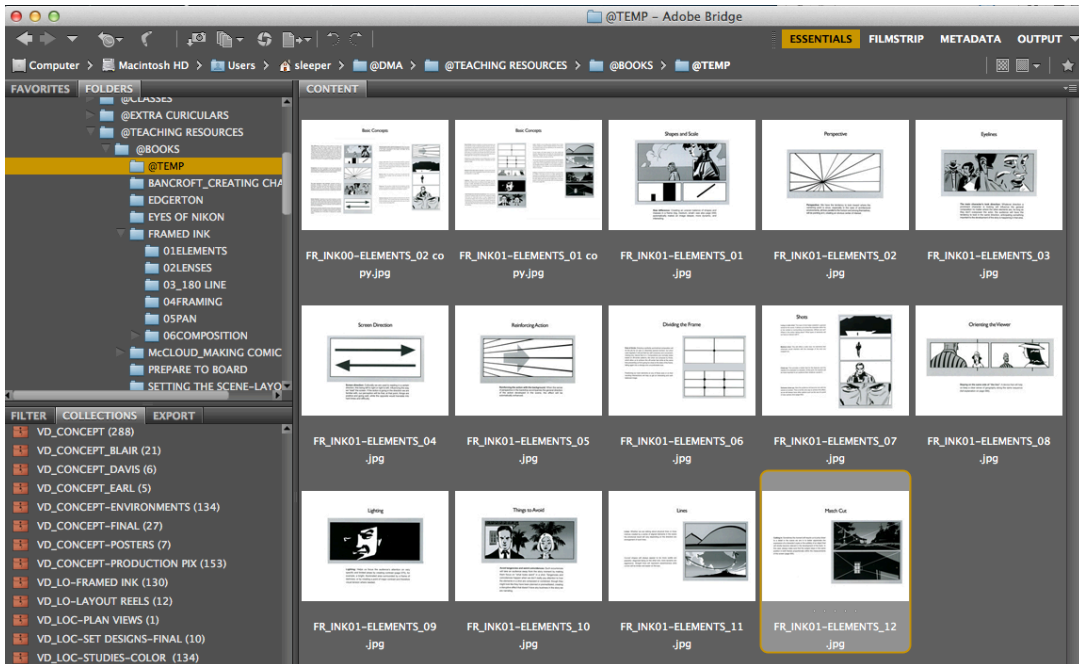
@TEMP – Adobe Bridge

ESSENTIALS FILMSTRIP METADATA OUTPUT

Computer > Macintosh HD > Users > sleeper > @DMA > @TEACHING RESOURCES > @BOOKS > @TEMP

FAVORITES FOLDERS

@CLASSES
@EXTRA CURICULARS
@TEACHING RESOURCES
@BOOKS
@TEMP
BANCROFT_CREATING CHA
EDGERTON
EYES OF NIKON
FRAMED INK
01ELEMENTS
02LENSES
03_180 LINE
04FRAMING
05PAN
06COMPOSITION
McCLOUD_MAKING COMIC
PREPARE TO BOARD
SETTING THE SCENE-LAYO

FILTER COLLECTIONS EXPORT

VD_CONCEPT (288)
VD_CONCEPT_BLAIR (21)
VD_CONCEPT_DAVIS (6)
VD_CONCEPT_EARL (5)
VD_CONCEPT-ENVIRONMENTS (134)
VD_CONCEPT-FINAL (27)
VD_CONCEPT-POSTERS (7)
VD_CONCEPT-PRODUCTION PIX (153)
VD_LO-FRAMED INK (130)
VD_LO-LAYOUT REELS (12)
VD_LOC-PLAN VIEWS (1)
VD_LOC-SET DESIGNS-FINAL (10)
VD_LOC-STUDIES-COLOR (134)

CONTENT

Basic Concepts
FR_INK00-ELEMENTS_02 copy.jpg

Basic Concepts
FR_INK01-ELEMENTS_01 copy.jpg

Shapes and Scale
FR_INK01-ELEMENTS_01 .jpg

Perspective
FR_INK01-ELEMENTS_02 .jpg

Eyelines
FR_INK01-ELEMENTS_03 .jpg

Screen Direction
FR_INK01-ELEMENTS_04 .jpg

Reinforcing Action
FR_INK01-ELEMENTS_05 .jpg

Dividing the Frame
FR_INK01-ELEMENTS_06 .jpg

Shots
FR_INK01-ELEMENTS_07 .jpg

Orienting the Viewer
FR_INK01-ELEMENTS_08 .jpg

Lighting
FR_INK01-ELEMENTS_09 .jpg

Things to Avoid
FR_INK01-ELEMENTS_10 .jpg

Lines
FR_INK01-ELEMENTS_11 .jpg

Match Cut
FR_INK01-ELEMENTS_12 .jpg